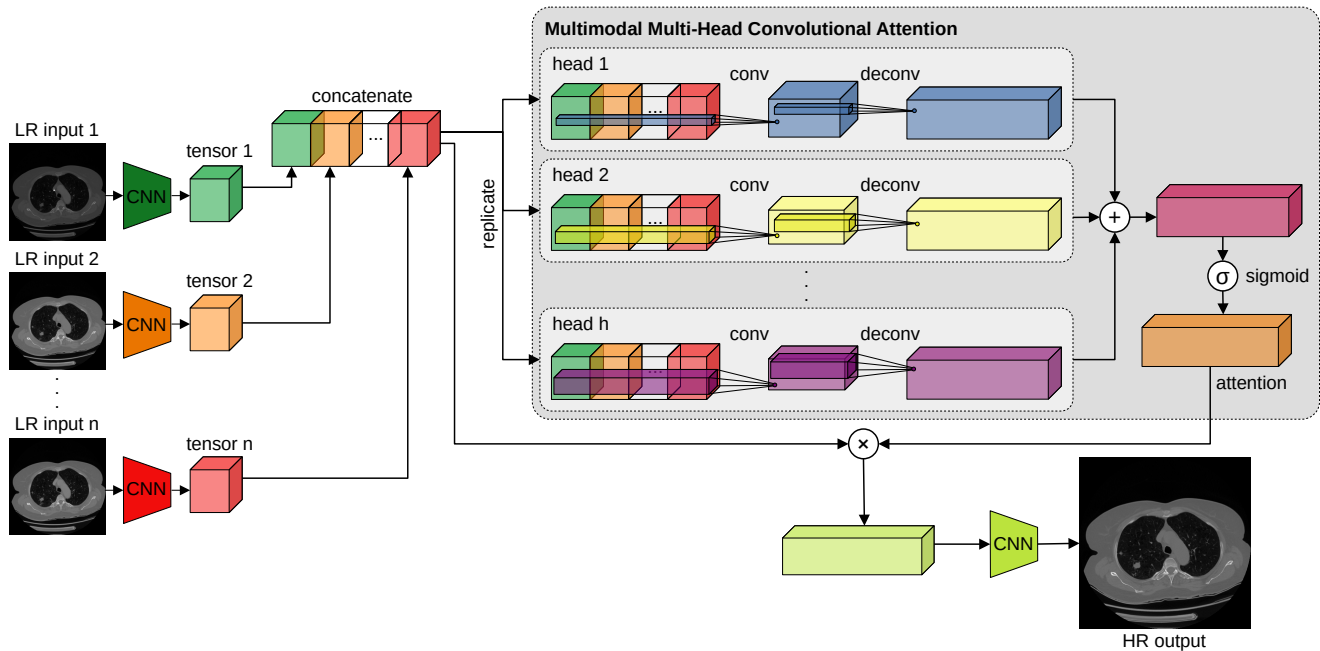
Multimodal Multi-Head Convolutional Attention

LR input 1

CNN

tensor 1

LR input 2

CNN

tensor 2

LR input n

CNN

tensor n

concatenate

...

replicate

head 1

...

conv

deconv

head 2

...

conv

deconv

head h

...

conv

deconv

+

σ

sigmoid

attention

×

CNN

HR output